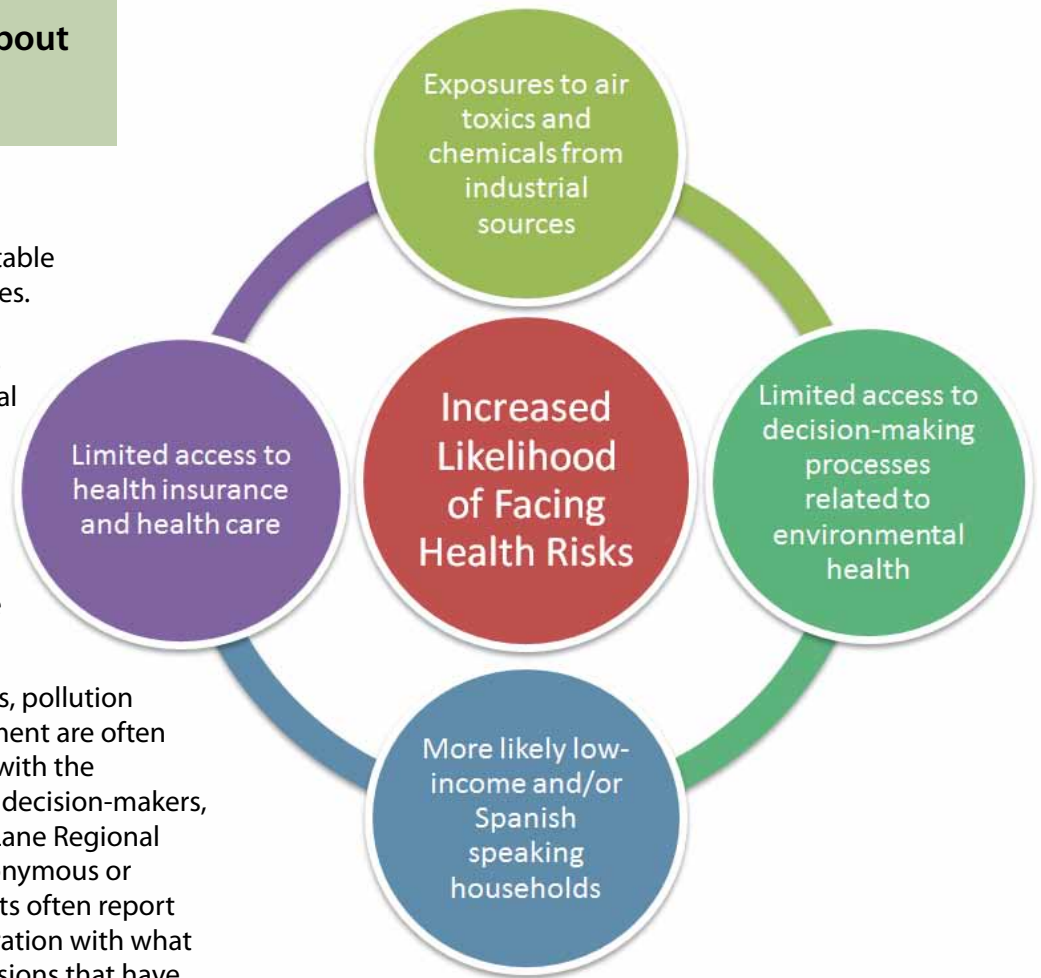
bout

table
es.

al

.

s, pollution
ment are often
with the
decision-makers,
ane Regional
nymous or
ts often report
ation with what
sions that have

Exposures to air toxics and chemicals from industrial sources

Limited access to health insurance and health care

Increased Likelihood of Facing Health Risks

Limited access to decision-making processes related to environmental health

More likely low-income and/or Spanish speaking households